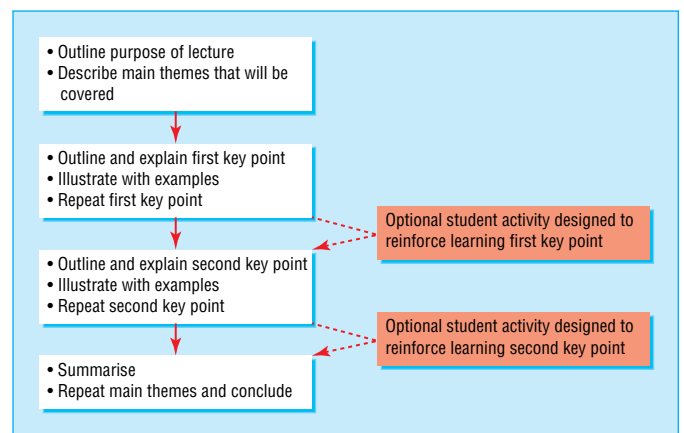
• Outline purpose of lecture
• Describe main themes that will be covered

• Outline and explain first key point
• Illustrate with examples
• Repeat first key point

Optional student activity designed to reinforce learning first key point

• Outline and explain second key point
• Illustrate with examples
• Repeat second key point

Optional student activity designed to reinforce learning second key point

• Summarise
• Repeat main themes and conclude